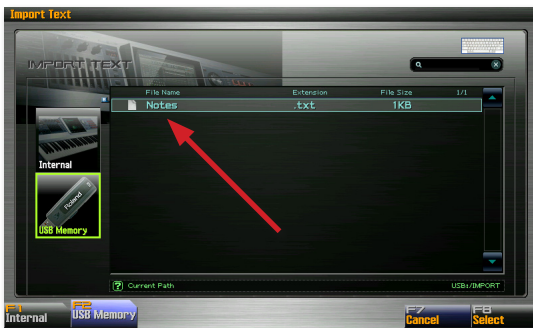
Import Text

IMPORT TEXT

| File Name | Extension | File Size | 1/1 |
|---|---|---|---|
| Notes | .txt | 1KB | |

Internal

Roland

USB Memory

Current Path

USB1/IMPORT

F1 Internal

F2 USB Memory

F7 Cancel

F8 Select